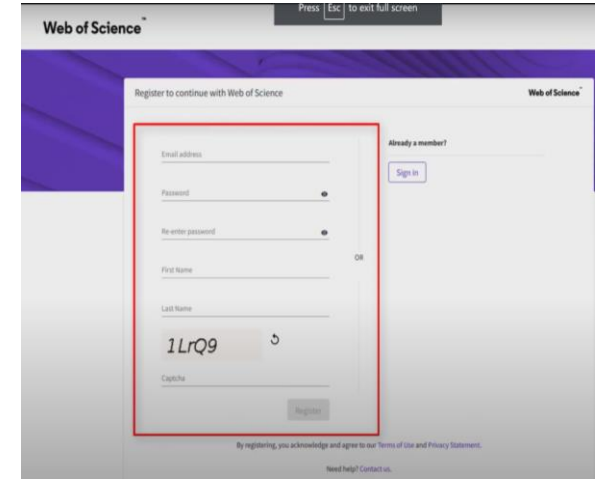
Press Esc to exit full screen

Web of Science™

Register to continue with Web of Science

Web of Science™

Email address

Password

Re-enter password

First Name

Last Name

1LrQ9

Captcha

Register

OR

Already a member?

Sign in

By registering, you acknowledge and agree to our Terms of Use and Privacy Statement.

Need help? Contact us.